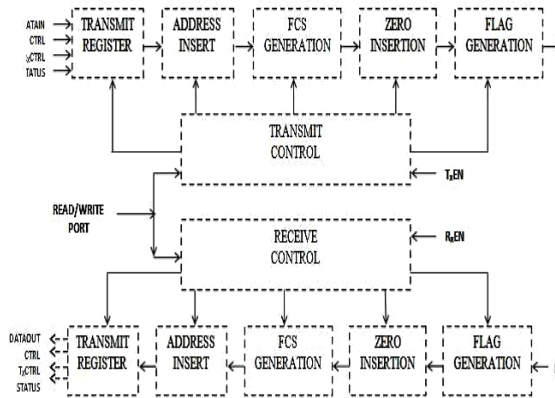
ATAIN
CTRL
$_X$CTRL
TATUS

TRANSMIT REGISTER

ADDRESS INSERT

FCS GENERATION

ZERO INSERTION

FLAG GENERATION

TRANSMIT CONTROL

$T_X$EN

READ/WRITE PORT

RECEIVE CONTROL

$R_X$EN

DATAOUT
CTRL
$T_X$CTRL
STATUS

TRANSMIT REGISTER

ADDRESS INSERT

FCS GENERATION

ZERO INSERTION

FLAG GENERATION